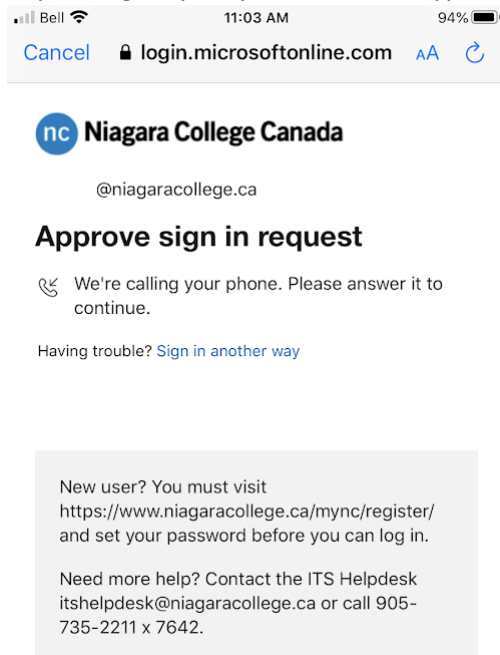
Bell 11:03 AM 94%

Cancel login.microsoftonline.com AA

nc Niagara College Canada

@niagaracollege.ca

Approve sign in request

We're calling your phone. Please answer it to continue.

Having trouble? Sign in another way

New user? You must visit https://www.niagaracollege.ca/mync/register/ and set your password before you can log in.

Need more help? Contact the ITS Helpdesk itshelpdesk@niagaracollege.ca or call 905-735-2211 x 7642.